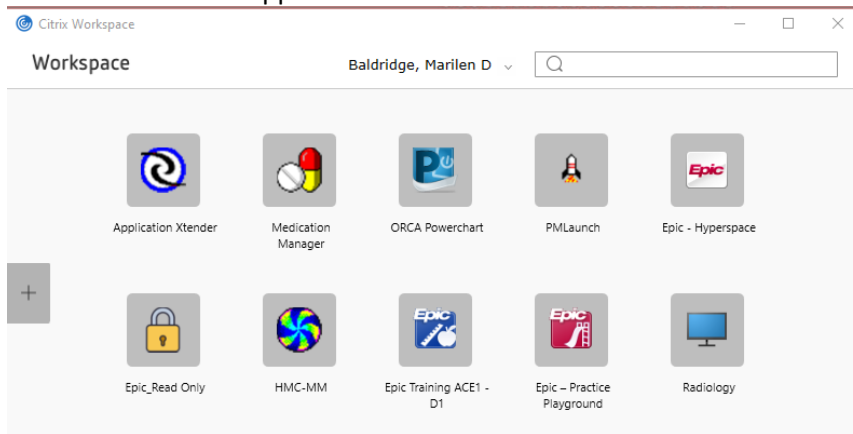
Citrix Workspace

Workspace

Baldridge, Marilen D

+

Epic

Application Xtender

Medication Manager

ORCA Powerchart

PMLaunch

Epic - Hyperspace

Epic

Epic

Epic_Read Only

HMC-MM

Epic Training ACE1 - D1

Epic – Practice Playground

Radiology